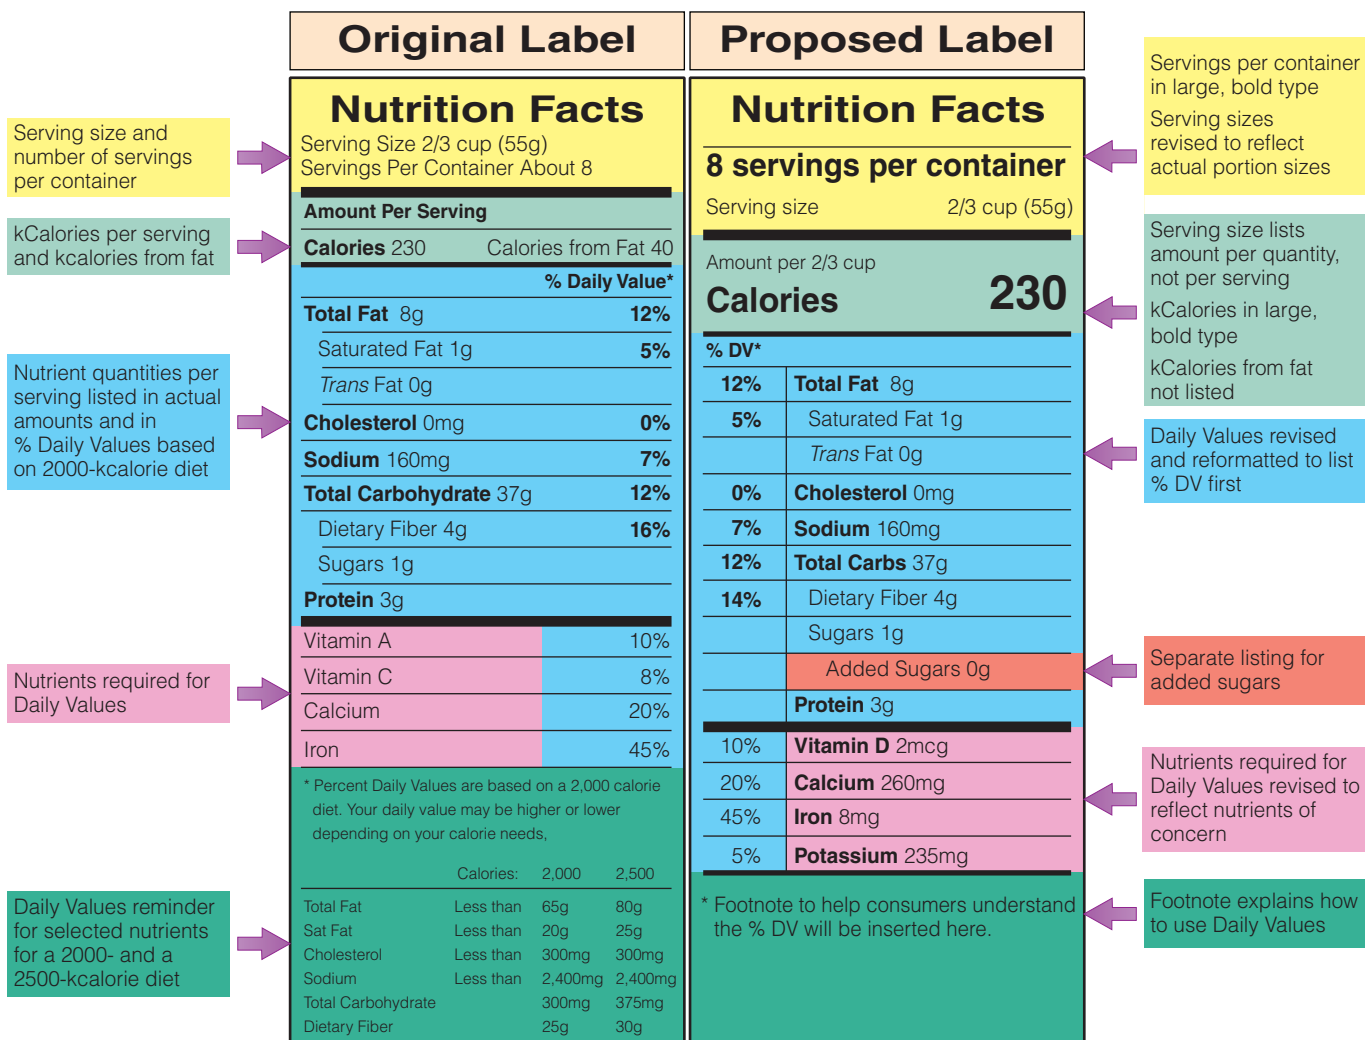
Original Label

Proposed Label

Serving size and number of servings per container

kCalories per serving and kcalories from fat

Nutrient quantities per serving listed in actual amounts and in % Daily Values based on 2000-kcalorie diet

Nutrients required for Daily Values

Daily Values reminder for selected nutrients for a 2000- and a 2500-kcalorie diet

Nutrition Facts
Serving Size 2/3 cup (55g)
Servings Per Container About 8

Amount Per Serving
Calories 230 Calories from Fat 40

% Daily Value*

| | |
|---|---|
| Total Fat 8g | 12% |
| Saturated Fat 1g | 5% |
| *Trans* Fat 0g | |
| Cholesterol 0mg | 0% |
| Sodium 160mg | 7% |
| Total Carbohydrate 37g | 12% |
| Dietary Fiber 4g | 16% |
| Sugars 1g | |
| Protein 3g | |
| Vitamin A | 10% |
| Vitamin C | 8% |
| Calcium | 20% |
| Iron | 45% |

* Percent Daily Values are based on a 2,000 calorie diet. Your daily value may be higher or lower depending on your calorie needs,

| | | | |
|---|---|---|---|
| | Calories: | 2,000 | 2,500 |
| Total Fat | Less than | 65g | 80g |
| Sat Fat | Less than | 20g | 25g |
| Cholesterol | Less than | 300mg | 300mg |
| Sodium | Less than | 2,400mg | 2,400mg |
| Total Carbohydrate | | 300mg | 375mg |
| Dietary Fiber | | 25g | 30g |

Nutrition Facts
8 servings per container
Serving size 2/3 cup (55g)

Amount per 2/3 cup
Calories 230

% DV*

| | |
|---|---|
| 12% | Total Fat 8g |
| 5% | Saturated Fat 1g |
| | *Trans* Fat 0g |
| 0% | Cholesterol 0mg |
| 7% | Sodium 160mg |
| 12% | Total Carbs 37g |
| 14% | Dietary Fiber 4g |
| | Sugars 1g |
| | Added Sugars 0g |
| | Protein 3g |
| 10% | Vitamin D 2mcg |
| 20% | Calcium 260mg |
| 45% | Iron 8mg |
| 5% | Potassium 235mg |

* Footnote to help consumers understand the % DV will be inserted here.

Servings per container in large, bold type
Serving sizes revised to reflect actual portion sizes

Serving size lists amount per quantity, not per serving
kCalories in large, bold type
kCalories from fat not listed

Daily Values revised and reformatted to list % DV first

Separate listing for added sugars

Nutrients required for Daily Values revised to reflect nutrients of concern

Footnote explains how to use Daily Values